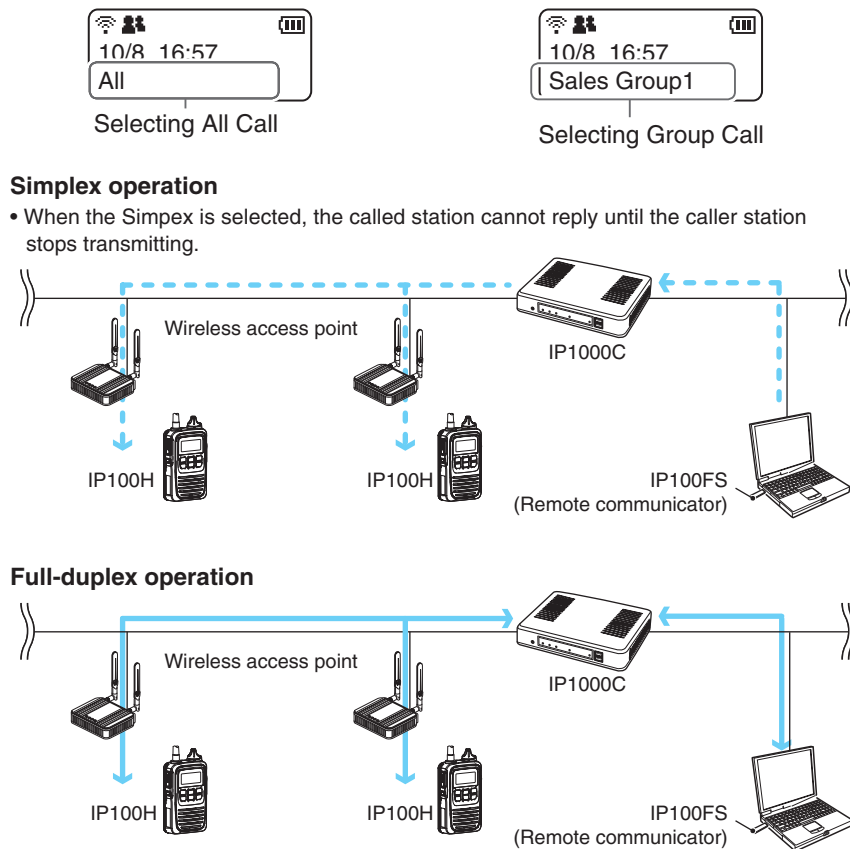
10/8 16:57
All
Selecting All Call

10/8 16:57
Sales Group1
Selecting Group Call

**Simplex operation**

• When the Simpex is selected, the called station cannot reply until the caller station stops transmitting.

Wireless access point
IP1000C
IP100H
IP100H
IP100FS
(Remote communicator)

**Full-duplex operation**

Wireless access point
IP1000C
IP100H
IP100H
IP100FS
(Remote communicator)